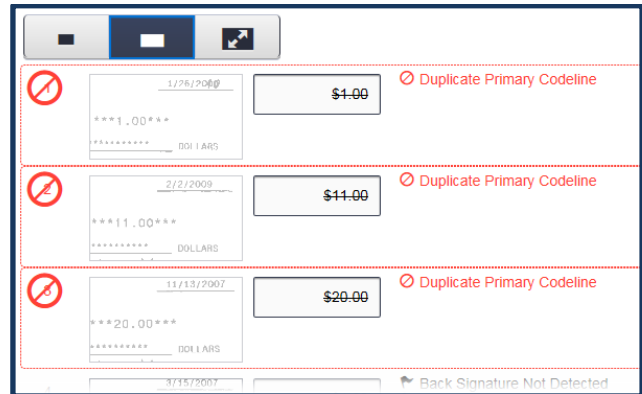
1

1/26/20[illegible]

***1.00***

*********** DOLLARS

$1.00

Duplicate Primary Codeline

2

2/2/2009

***11.00***

********** DOLLARS

$11.00

Duplicate Primary Codeline

3

11/13/2007

***20.00***

********** DOLLARS

$20.00

Duplicate Primary Codeline

3/15/2007

Back Signature Not Detected